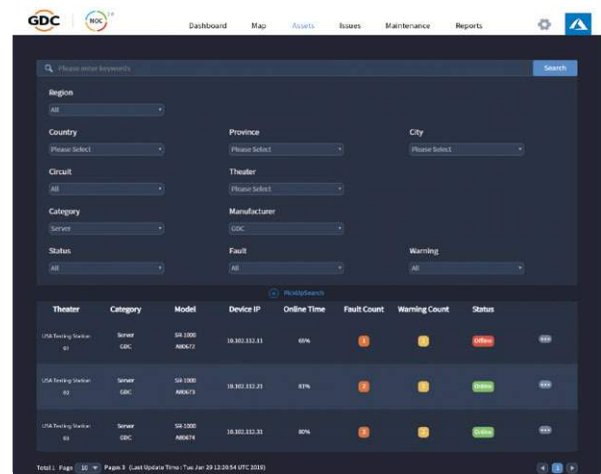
GDC NOC

Dashboard Map Assets Issues Maintenance Reports

Please enter keywords

Search

Region

All

Country

Please Select

Province

Please Select

City

Please Select

Circuit

All

Theater

Please Select

Category

Server

Manufacturer

GDC

Status

All

Fault

All

Warning

All

Pick Up Search

| Theater | Category | Model | Device IP | Online Time | Fault Count | Warning Count | Status |
|---|---|---|---|---|---|---|---|
| USA Testing Station 01 | Server GDC | SR-1000 AW0672 | 10.102.332.11 | 69% | 1 | 1 | Offline |
| USA Testing Station 02 | Server GDC | SR-1000 AW0673 | 10.102.332.21 | 83% | 1 | 1 | Online |
| USA Testing Station 03 | Server GDC | SR-1000 AW0674 | 10.102.332.31 | 80% | 1 | 1 | Online |

Total 1 Page 10 Pages 3 (Last Update Time : Tue Jan 29 12:20:54 UTC 2019)

1